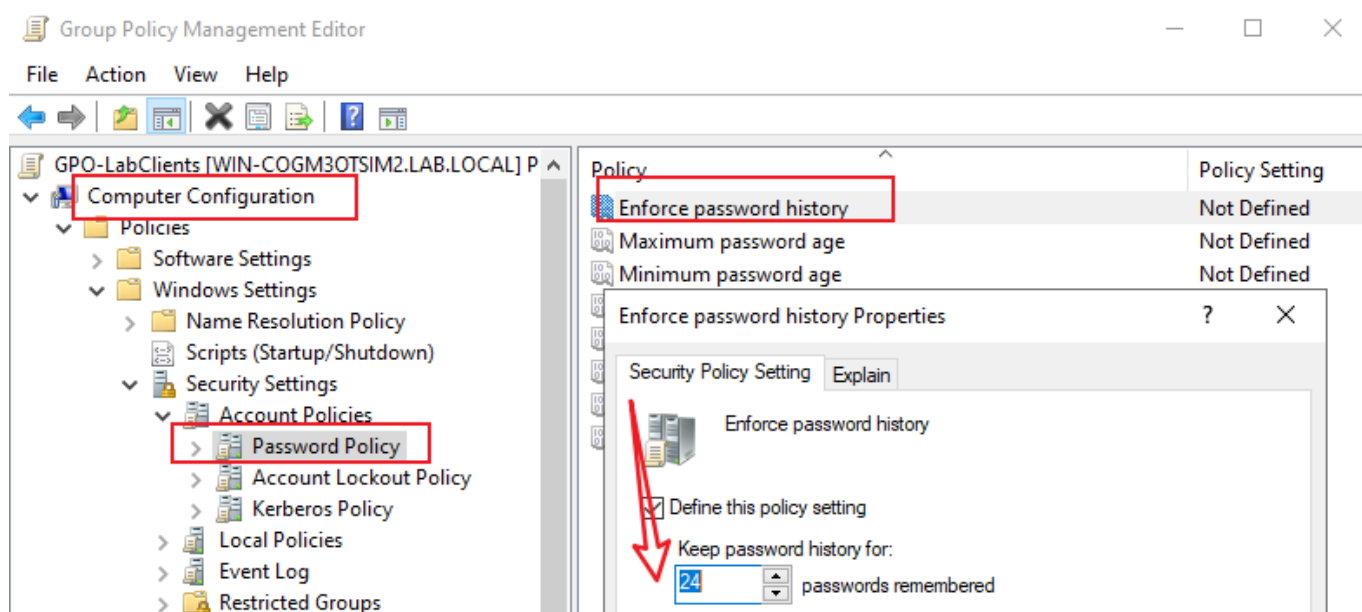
Group Policy Management Editor

File Action View Help

GPO-LabClients [WIN-COGM3OTSIM2.LAB.LOCAL] P

Computer Configuration

Policies

Software Settings

Windows Settings

Name Resolution Policy

Scripts (Startup/Shutdown)

Security Settings

Account Policies

Password Policy

Account Lockout Policy

Kerberos Policy

Local Policies

Event Log

Restricted Groups

| Policy | Policy Setting |
|---|---|
| Enforce password history | Not Defined |
| Maximum password age | Not Defined |
| Minimum password age | Not Defined |

Enforce password history Properties

?

Security Policy Setting

Explain

Enforce password history

Define this policy setting

Keep password history for:

24

passwords remembered